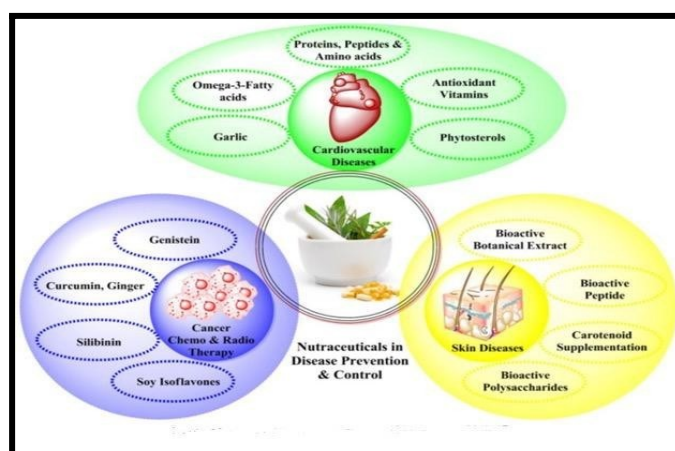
Proteins, Peptides & Amino acids

Omega-3-Fatty acids

Antioxidant Vitamins

Garlic

Cardiovascular Diseases

Phytosterols

Genistein

Curcumin, Ginger

Cancer Chemo & Radio Therapy

Silibinin

Soy Isoflavones

Nutraceuticals in Disease Prevention & Control

Bioactive Botanical Extract

Bioactive Peptide

Skin Diseases

Carotenoid Supplementation

Bioactive Polysaccharides

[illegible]